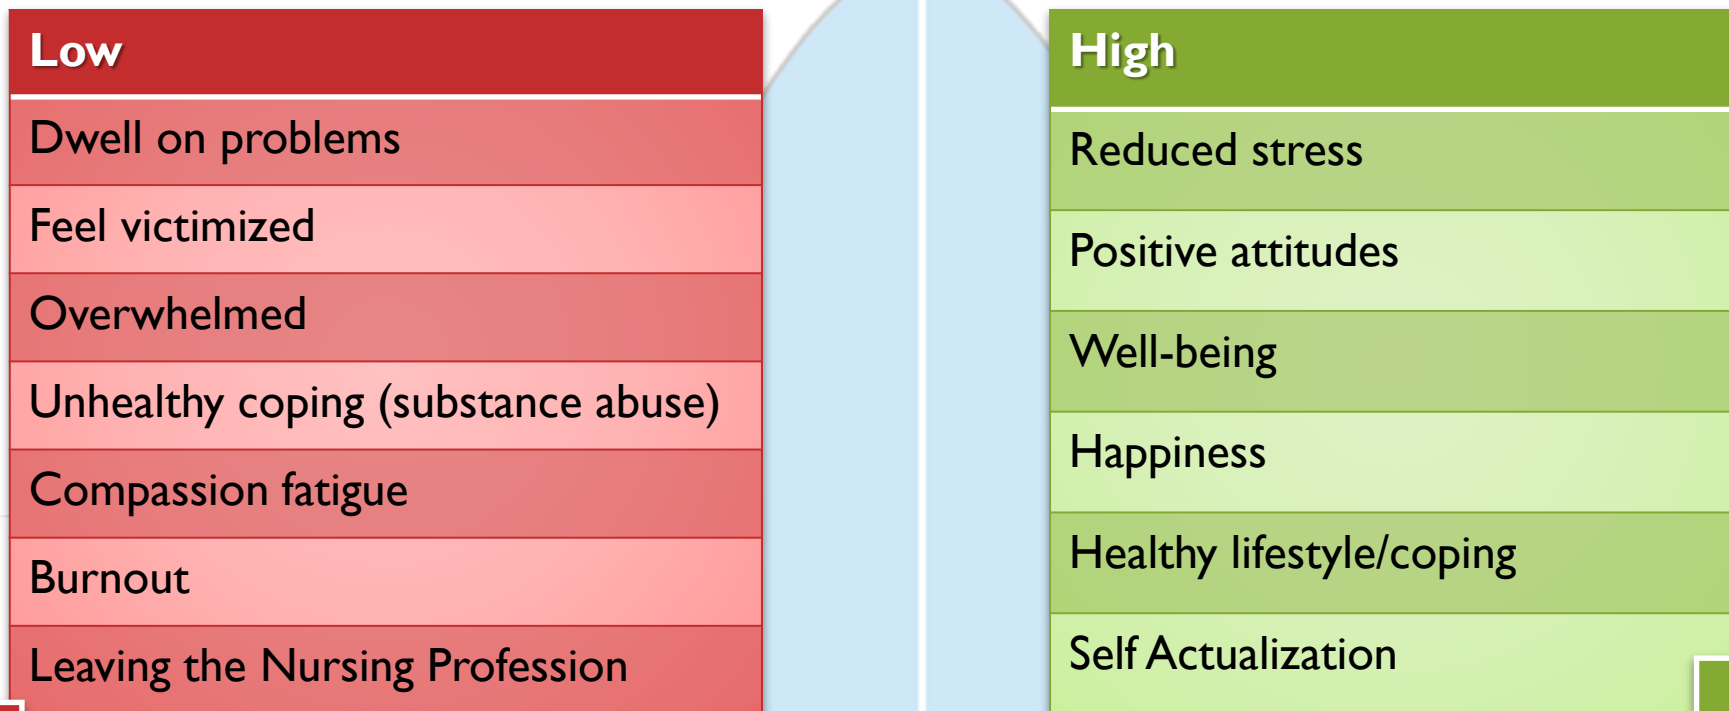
| Low |
|---|
| Dwell on problems |
| Feel victimized |
| Overwhelmed |
| Unhealthy coping (substance abuse) |
| Compassion fatigue |
| Burnout |
| Leaving the Nursing Profession |

| High |
|---|
| Reduced stress |
| Positive attitudes |
| Well-being |
| Happiness |
| Healthy lifestyle/coping |
| Self Actualization |